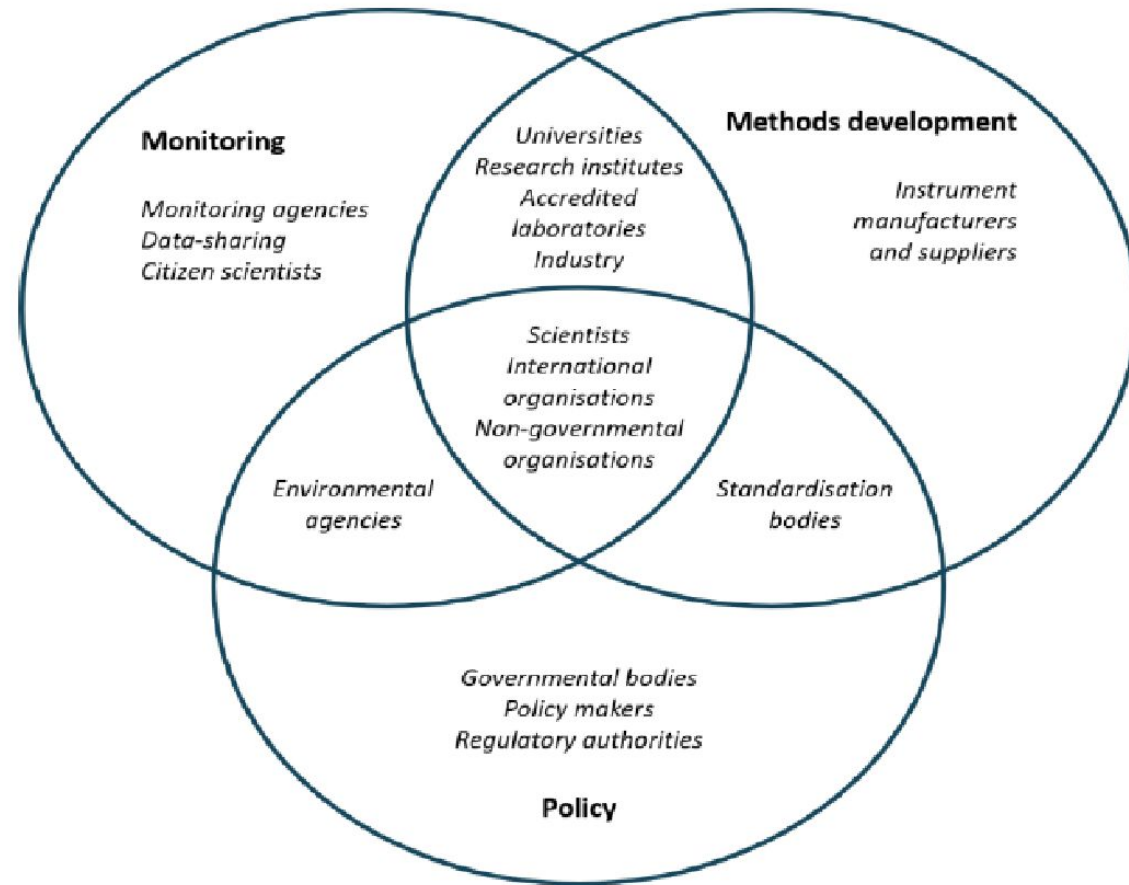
Monitoring

Monitoring agencies
Data-sharing
Citizen scientists

Universities
Research institutes
Accredited laboratories
Industry

Methods development

Instrument manufacturers and suppliers

Scientists
International organisations
Non-governmental organisations

Environmental agencies

Standardisation bodies

Governmental bodies
Policy makers
Regulatory authorities

Policy